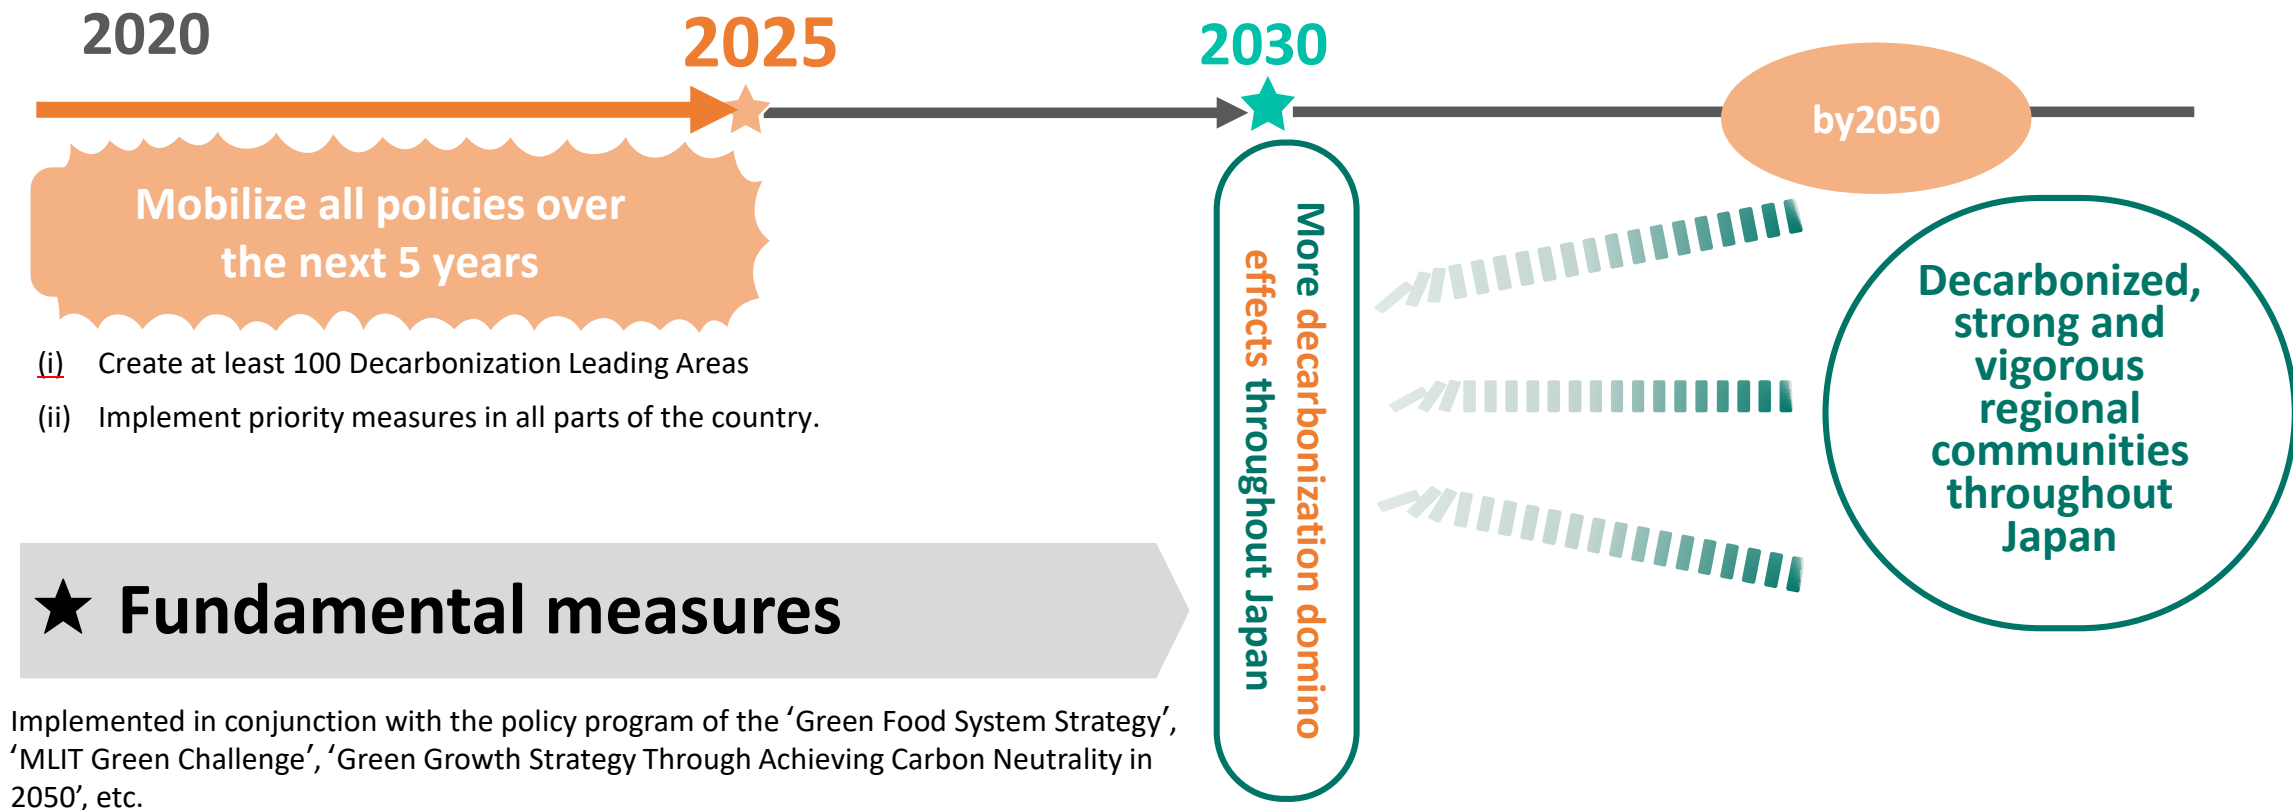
2020

2025

2030

by2050

Mobilize all policies over the next 5 years

(i) Create at least 100 Decarbonization Leading Areas

(ii) Implement priority measures in all parts of the country.

More decarbonization domino effects throughout Japan

Decarbonized, strong and vigorous regional communities throughout Japan

★ Fundamental measures

Implemented in conjunction with the policy program of the ‘Green Food System Strategy’, ‘MLIT Green Challenge’, ‘Green Growth Strategy Through Achieving Carbon Neutrality in 2050’, etc.